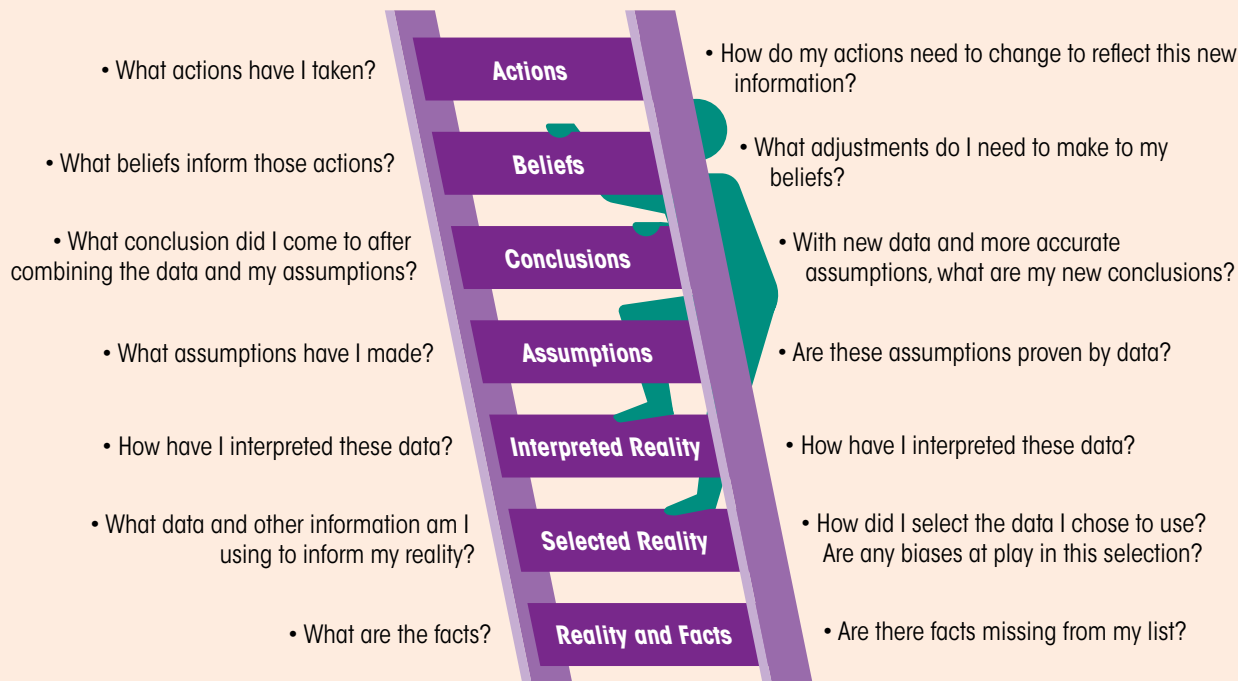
• What actions have I taken?

Actions

• How do my actions need to change to reflect this new information?

• What beliefs inform those actions?

Beliefs

• What adjustments do I need to make to my beliefs?

• What conclusion did I come to after combining the data and my assumptions?

Conclusions

• With new data and more accurate assumptions, what are my new conclusions?

• What assumptions have I made?

Assumptions

• Are these assumptions proven by data?

• How have I interpreted these data?

Interpreted Reality

• How have I interpreted these data?

• What data and other information am I using to inform my reality?

Selected Reality

• How did I select the data I chose to use? Are any biases at play in this selection?

• What are the facts?

Reality and Facts

• Are there facts missing from my list?